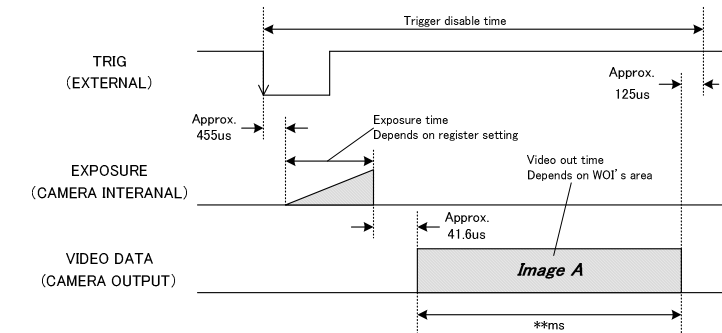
Trigger disable time

TRIG
(EXTERNAL)

Approx.
125us

Approx.
455us

Exposure time
Depends on register setting

EXPOSURE
(CAMERA INTERANAL)

Video out time
Depends on WOI's area

Approx.
41.6us

VIDEO DATA
(CAMERA OUTPUT)

Image A

**ms